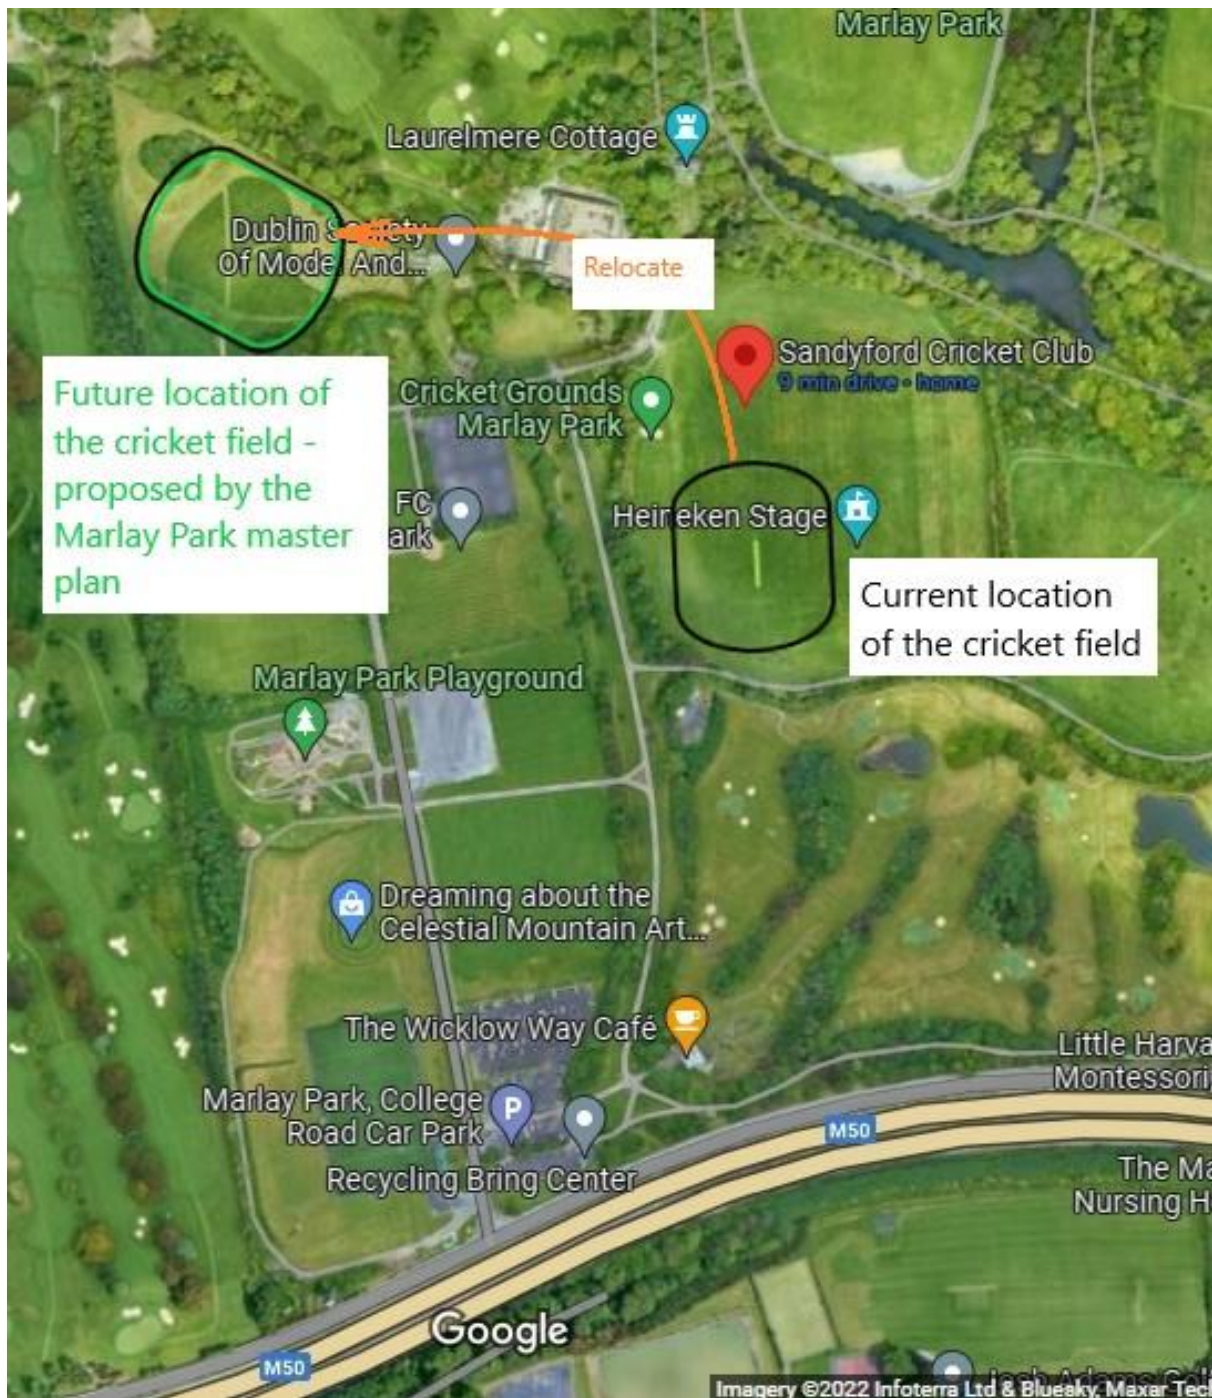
Marlay Park

Laurelmere Cottage

Dublin S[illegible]ety Of Mode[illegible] And...

Relocate

Sandyford Cricket Club
9 min drive · home

Future location of the cricket field - proposed by the Marlay Park master plan

Cricket Grounds Marlay Park

FC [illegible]ark

Hei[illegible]eken Stage

Current location of the cricket field

Marlay Park Playground

Dreaming about the Celestial Mountain Art...

The Wicklow Way Café

Little Harva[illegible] Montessori

Marlay Park, College Road Car Park

M50

Recycling Bring Center

The Ma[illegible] Nursing H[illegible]

Google

M50

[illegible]

Imagery ©2022 Infoterra Ltd & Bluesky, Maxar Tec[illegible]